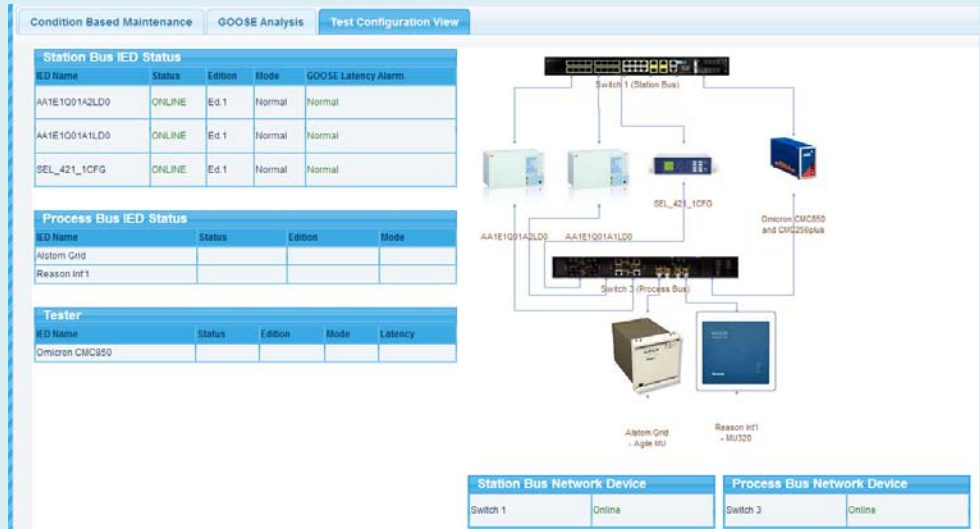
Condition Based Maintenance
GOOSE Analysis
Test Configuration View

Station Bus IED Status

| IED Name | Status | Edition | Mode | GOOSE Latency Alarm |
|---|---|---|---|---|
| AA1E1Q01A2LD0 | ONLINE | Ed.1 | Normal | Normal |
| AA1E1Q01A1LD0 | ONLINE | Ed.1 | Normal | Normal |
| SEL_421_1CFG | ONLINE | Ed.1 | Normal | Normal |

Process Bus IED Status

| IED Name | Status | Edition | Mode |
|---|---|---|---|
| Alstom Grid | | | |
| Reason Int'1 | | | |

Tester

| IED Name | Status | Edition | Mode | Latency |
|---|---|---|---|---|
| Omicron CMC850 | | | | |

Switch 1 (Station Bus)

SEL_421_1CFG

Omicron CMC850 and CMC256plus

AA1E1Q01A2LD0

AA1E1Q01A1LD0

Switch 3 (Process Bus)

Alstom Grid - Agile MU

Reason Int'l - MU320

Station Bus Network Device

| Switch 1 | Online |
|---|---|

Process Bus Network Device

| Switch 3 | Online |
|---|---|